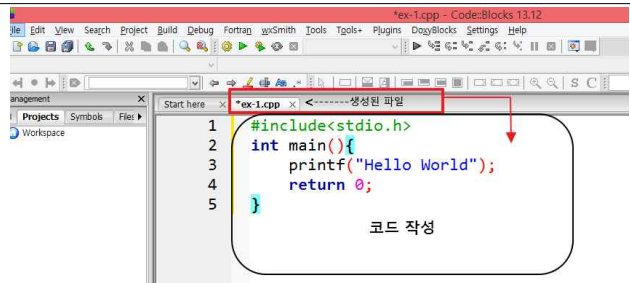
*ex-1.cpp - Code::Blocks 13.12

ile Edit View Search Project Build Debug Fortran wxSmith Tools Tools+ Plugins DoxyBlocks Settings Help

anagement ×

Projects Symbols Files

Workspace

Start here × *ex-1.cpp × <------생성된 파일

1 #include<stdio.h>
2 int main(){
3 printf("Hello World");
4 return 0;
5 }

코드 작성